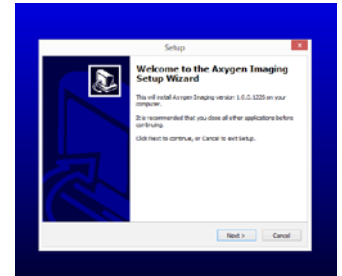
Setup

Welcome to the Axygen Imaging Setup Wizard

This will install Axygen Imaging version 1.0.0.1225 on your computer.

It is recommended that you close all other applications before continuing.

Click Next to continue, or Cancel to exit Setup.

Next >
Cancel